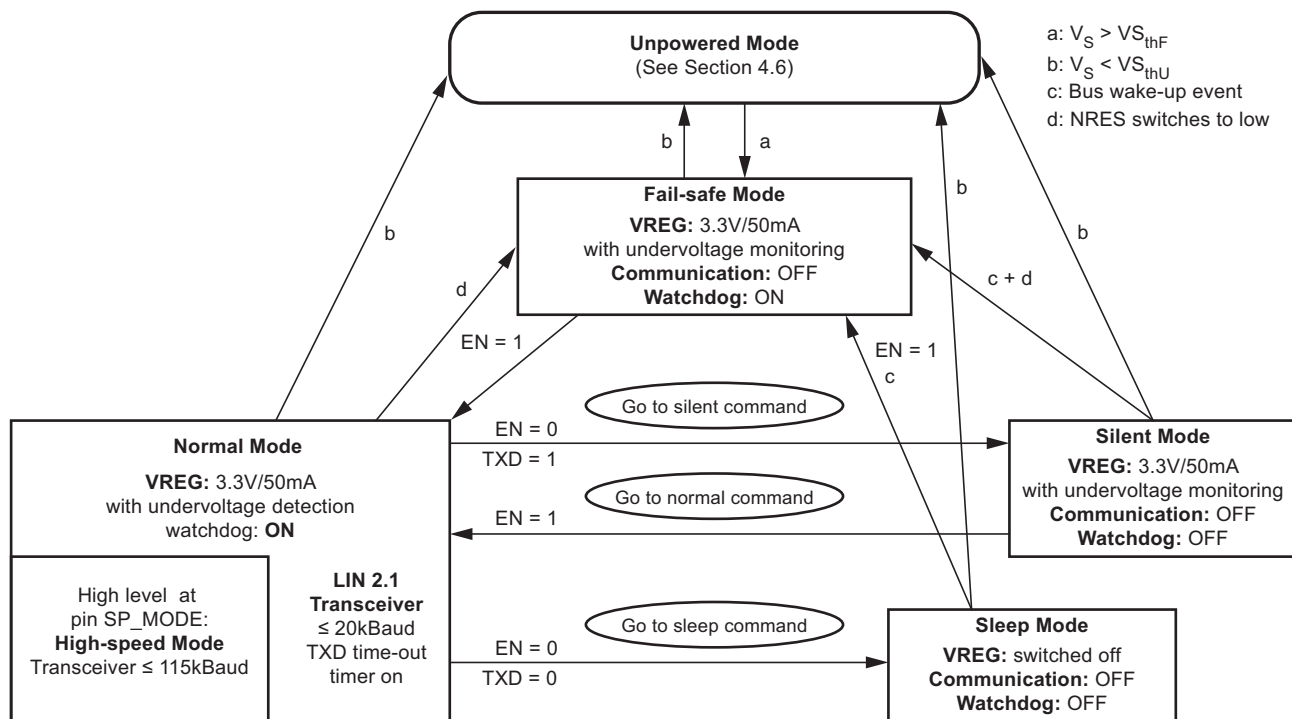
a: $V_S > VS_{thF}$
b: $V_S < VS_{thU}$
c: Bus wake-up event
d: NRES switches to low

Unpowered Mode
(See Section 4.6)

b

a

Fail-safe Mode
VREG: 3.3V/50mA
with undervoltage monitoring
Communication: OFF
Watchdog: ON

b

b

b

d

c + d

EN = 1

EN = 1

c

Go to silent command

Normal Mode
VREG: 3.3V/50mA
with undervoltage detection
watchdog: ON

EN = 0

TXD = 1

Silent Mode
VREG: 3.3V/50mA
with undervoltage monitoring
Communication: OFF
Watchdog: OFF

Go to normal command

EN = 1

High level at pin SP_MODE:
High-speed Mode
Transceiver ≤ 115kBaud

LIN 2.1
Transceiver
≤ 20kBaud
TXD time-out timer on

Go to sleep command

EN = 0

TXD = 0

Sleep Mode
VREG: switched off
Communication: OFF
Watchdog: OFF